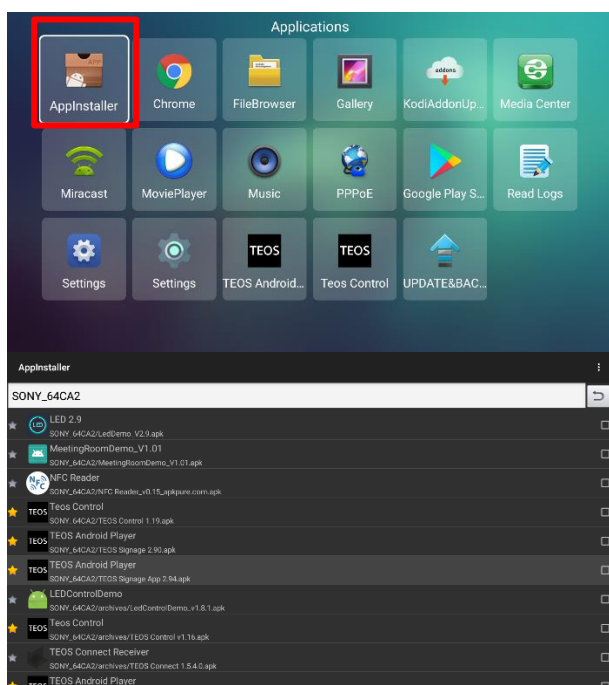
Applications

APP
AppInstaller
Chrome
FileBrowser
Gallery
addons
KodiAddonUp...
Media Center
Miracast
MoviePlayer
Music
PPPoE
Google Play S...
Read Logs
Settings
Settings
TEOS
TEOS Android...
TEOS
Teos Control
UPDATE&BAC...

AppInstaller
SONY_64CA2
LED 2.9
SONY_64CA2/LedDemo_V2.9.apk
MeetingRoomDemo_V1.01
SONY_64CA2/MeetingRoomDemo_V1.01.apk
NFC Reader
SONY_64CA2/NFC Reader_v0.15_apkpure.com.apk
TEOS
Teos Control
SONY_64CA2/TEOS Control 1.19.apk
TEOS
TEOS Android Player
SONY_64CA2/TEOS Signage 2.90.apk
TEOS
TEOS Android Player
SONY_64CA2/TEOS Signage App 2.94.apk
LEDControlDemo
SONY_64CA2/archives/LedControlDemo_v1.8.1.apk
TEOS
Teos Control
SONY_64CA2/archives/TEOS Control v1.16.apk
TEOS Connect Receiver
SONY_64CA2/archives/TEOS Connect 1.5.4.0.apk
TEOS Android Player